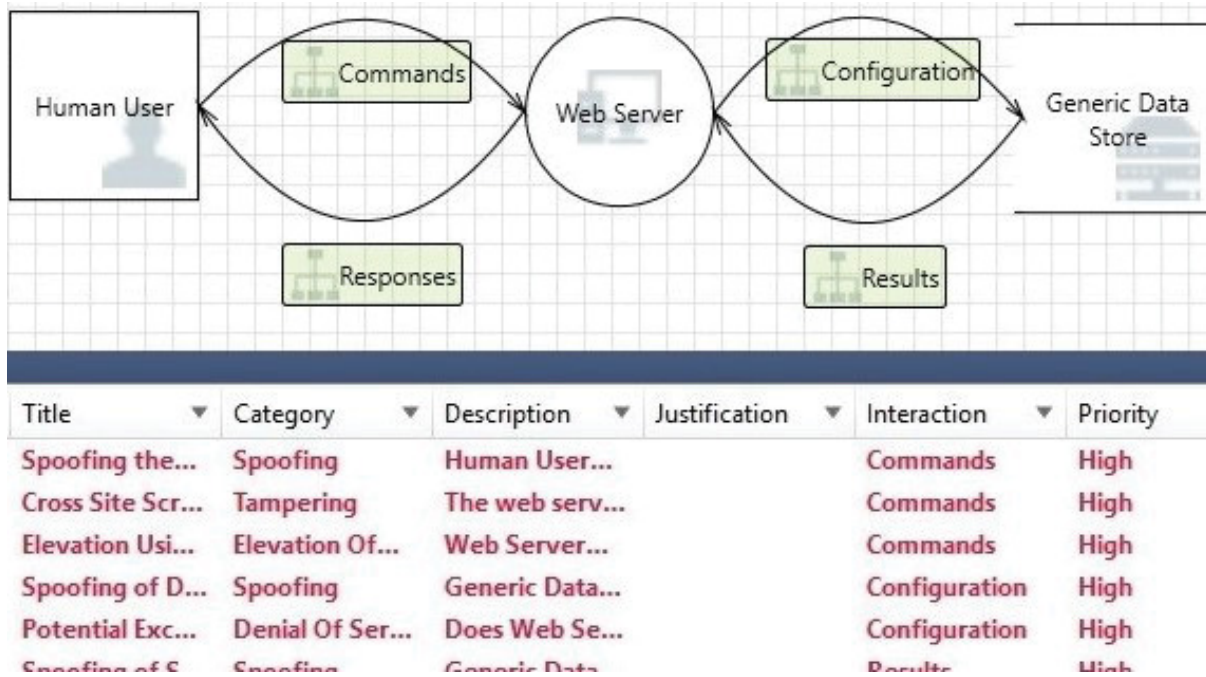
Human User

Commands

Web Server

Configuration

Generic Data Store

Responses

Results

| Title | Category | Description | Justification | Interaction | Priority |
|---|---|---|---|---|---|
| Spoofing the... | Spoofing | Human User... | | Commands | High |
| Cross Site Scr... | Tampering | The web serv... | | Commands | High |
| Elevation Usi... | Elevation Of... | Web Server... | | Commands | High |
| Spoofing of D... | Spoofing | Generic Data... | | Configuration | High |
| Potential Exc... | Denial Of Ser... | Does Web Se... | | Configuration | High |
| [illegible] | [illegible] | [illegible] | | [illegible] | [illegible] |